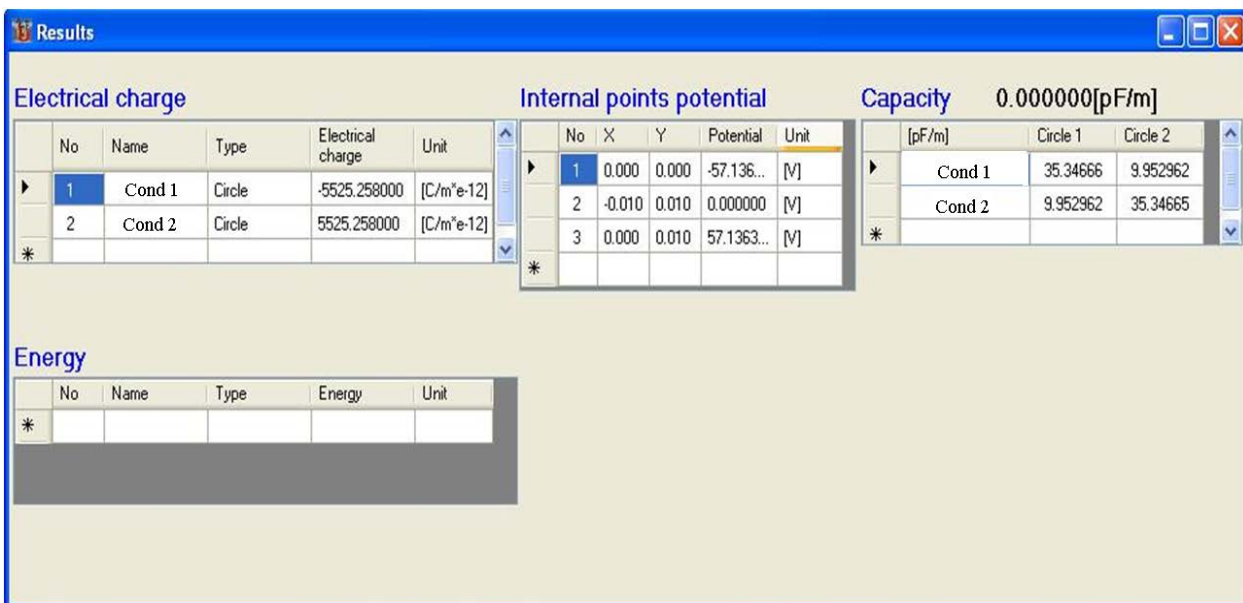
Results

Electrical charge

| No | Name | Type | Electrical charge | Unit |
|---|---|---|---|---|
| 1 | Cond 1 | Circle | -5525.258000 | [C/m*e-12] |
| 2 | Cond 2 | Circle | 5525.258000 | [C/m*e-12] |
| * | | | | |

Internal points potential

| No | X | Y | Potential | Unit |
|---|---|---|---|---|
| 1 | 0.000 | 0.000 | -57.136... | [V] |
| 2 | -0.010 | 0.010 | 0.000000 | [V] |
| 3 | 0.000 | 0.010 | 57.1363... | [V] |
| * | | | | |

Capacity 0.000000[pF/m]

| [pF/m] | Circle 1 | Circle 2 |
|---|---|---|
| Cond 1 | 35.34666 | 9.952962 |
| Cond 2 | 9.952962 | 35.34665 |
| * | | |

Energy

| No | Name | Type | Energy | Unit |
|---|---|---|---|---|
| * | | | | |